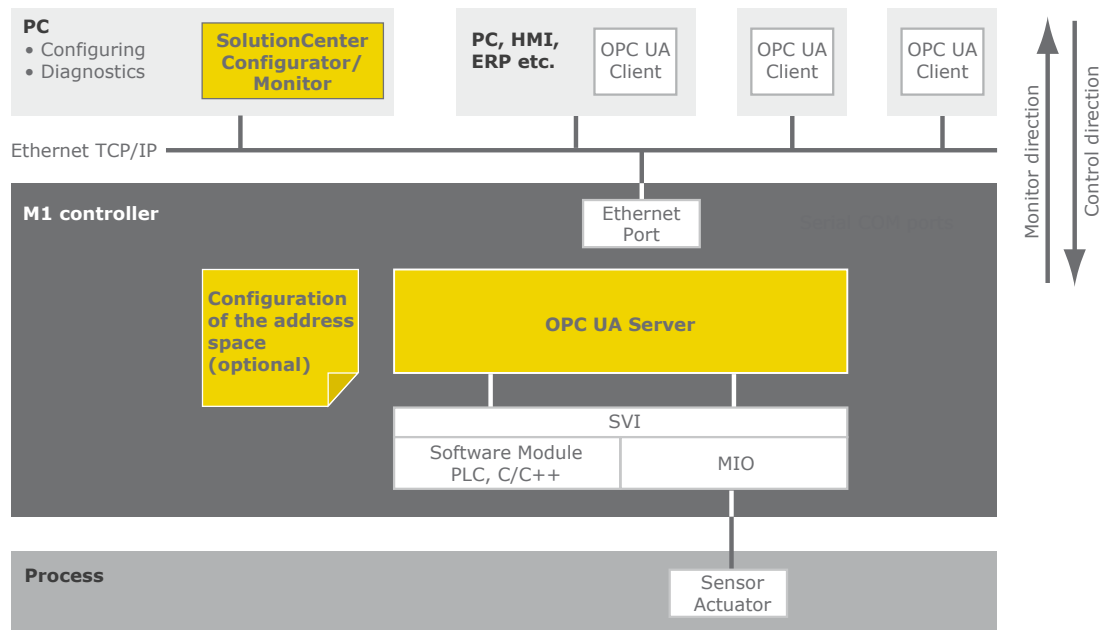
PC
• Configuring
• Diagnostics

SolutionCenter Configurator/ Monitor

PC, HMI, ERP etc.

OPC UA Client

OPC UA Client

OPC UA Client

Monitor direction

Control direction

Ethernet TCP/IP

M1 controller

Ethernet Port

Serial COM ports

Configuration of the address space (optional)

OPC UA Server

SVI

Software Module PLC, C/C++

MIO

Process

Sensor Actuator